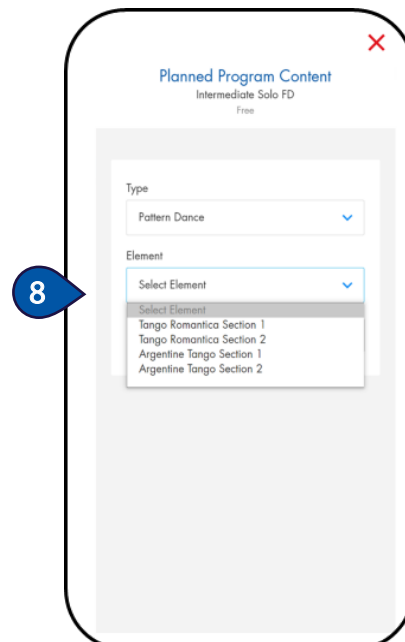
8

Planned Program Content
Intermediate Solo FD
Free

Type
Pattern Dance

Element
Select Element

Select Element
Tango Romantica Section 1
Tango Romantica Section 2
Argentine Tango Section 1
Argentine Tango Section 2